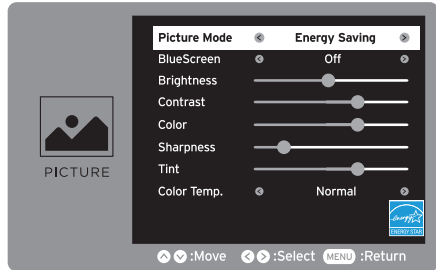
PICTURE

| | | |
|---|---|---|
| Picture Mode | ◀ Energy Saving ▶ | |
| BlueScreen | ◀ Off ▶ | |
| Brightness | | |
| Contrast | | |
| Color | | |
| Sharpness | | |
| Tint | | |
| Color Temp. | ◀ Normal ▶ | |

energy ENERGY STAR

:Move :Select MENU :Return